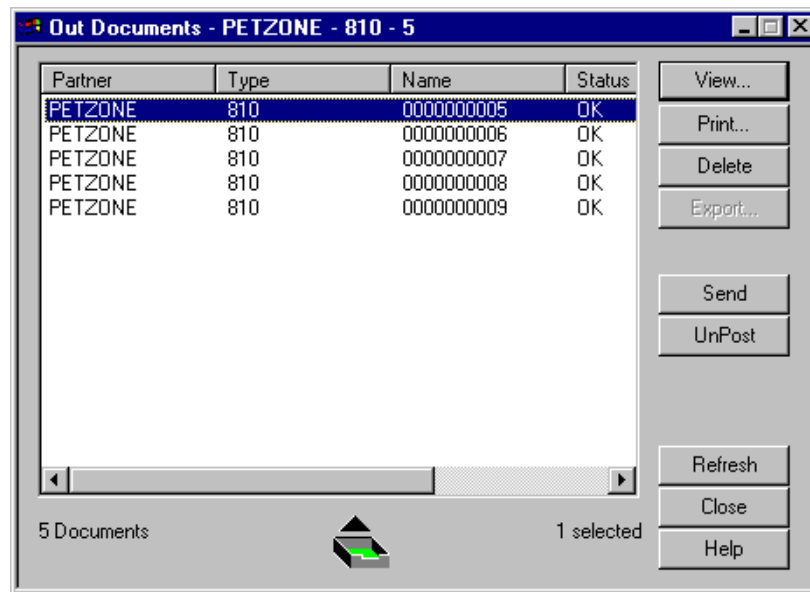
Out Documents - PETZONE - 810 - 5

| Partner | Type | Name | Status |
|---|---|---|---|
| PETZONE | 810 | 0000000005 | OK |
| PETZONE | 810 | 0000000006 | OK |
| PETZONE | 810 | 0000000007 | OK |
| PETZONE | 810 | 0000000008 | OK |
| PETZONE | 810 | 0000000009 | OK |

View...
Print...
Delete
Export...
Send
UnPost
Refresh
Close
Help

5 Documents
1 selected